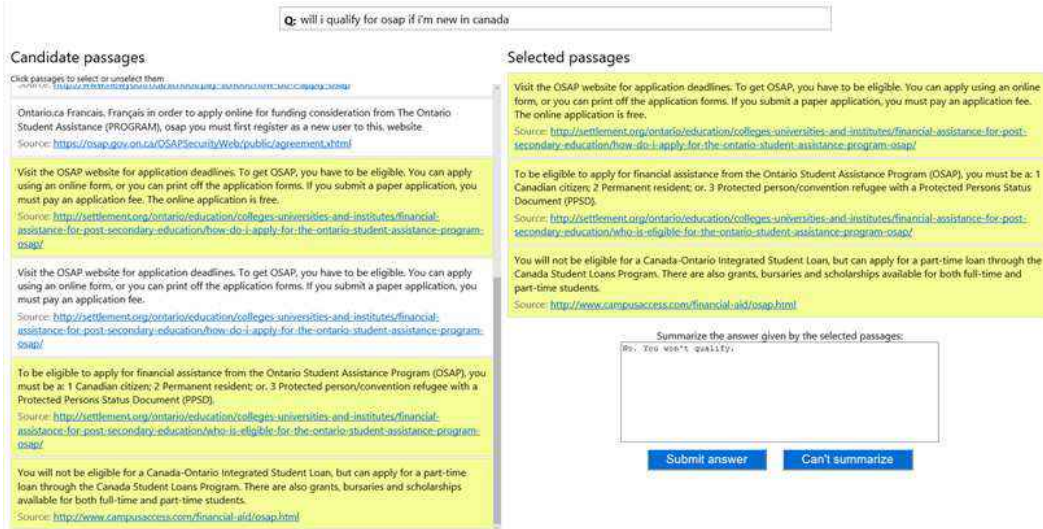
Q: will i qualify for osap if i'm new in canada

Candidate passages

Click passages to select or unselect them

Source: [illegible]

Ontario.ca Francais. Français in order to apply online for funding consideration from The Ontario Student Assistance (PROGRAM), osap you must first register as a new user to this. website
Source: https://osap.gov.on.ca/OSAPSecurityWeb/public/agreement.xhtml

Visit the OSAP website for application deadlines. To get OSAP, you have to be eligible. You can apply using an online form, or you can print off the application forms. If you submit a paper application, you must pay an application fee. The online application is free.
Source: http://settlement.org/ontario/education/colleges-universities-and-institutes/financial-assistance-for-post-secondary-education/how-do-i-apply-for-the-ontario-student-assistance-program-osap/

Visit the OSAP website for application deadlines. To get OSAP, you have to be eligible. You can apply using an online form, or you can print off the application forms. If you submit a paper application, you must pay an application fee.
Source: http://settlement.org/ontario/education/colleges-universities-and-institutes/financial-assistance-for-post-secondary-education/how-do-i-apply-for-the-ontario-student-assistance-program-osap/

To be eligible to apply for financial assistance from the Ontario Student Assistance Program (OSAP), you must be a: 1 Canadian citizen; 2 Permanent resident; or, 3 Protected person/convention refugee with a Protected Persons Status Document (PPSD).
Source: http://settlement.org/ontario/education/colleges-universities-and-institutes/financial-assistance-for-post-secondary-education/who-is-eligible-for-the-ontario-student-assistance-program-osap/

You will not be eligible for a Canada-Ontario Integrated Student Loan, but can apply for a part-time loan through the Canada Student Loans Program. There are also grants, bursaries and scholarships available for both full-time and part-time students.
Source: http://www.campusaccess.com/financial-aid/osap.html

Selected passages

Visit the OSAP website for application deadlines. To get OSAP, you have to be eligible. You can apply using an online form, or you can print off the application forms. If you submit a paper application, you must pay an application fee. The online application is free.
Source: http://settlement.org/ontario/education/colleges-universities-and-institutes/financial-assistance-for-post-secondary-education/how-do-i-apply-for-the-ontario-student-assistance-program-osap/

To be eligible to apply for financial assistance from the Ontario Student Assistance Program (OSAP), you must be a: 1 Canadian citizen; 2 Permanent resident; or, 3 Protected person/convention refugee with a Protected Persons Status Document (PPSD).
Source: http://settlement.org/ontario/education/colleges-universities-and-institutes/financial-assistance-for-post-secondary-education/who-is-eligible-for-the-ontario-student-assistance-program-osap/

You will not be eligible for a Canada-Ontario Integrated Student Loan, but can apply for a part-time loan through the Canada Student Loans Program. There are also grants, bursaries and scholarships available for both full-time and part-time students.
Source: http://www.campusaccess.com/financial-aid/osap.html

Summarize the answer given by the selected passages:
No. You won't qualify.

Submit answer
Can't summarize